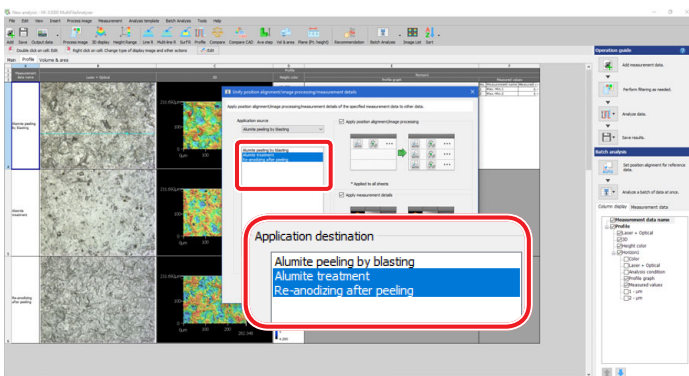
New analysis - VK-X3000 MultiFileAnalyzer

File Edit View Insert Process image Measurement Analysis template Batch Analysis Tools Help

Load Save Output data Process image 3D display Height Range Line R. Multi-line R. SurfX Profile Compare Compare CAD Area step Vol & area Plane (Pl, height) Recommendation Batch Analysis Image List Sort

Double click on cell: Edit Right click on cell: Change type of display image and other actions Edit

Main Profile Volume & area

Measurement data name Laser + Optical 3D Height color Profile graph Measured values

Alumite peeling by blasting

Alumite treatment

Re-anodizing after peeling

Unify position alignment/image processing/measurement details

Apply position alignment/image processing/measurement details of the specified measurement data to other data.

Application source

Alumite peeling by blasting

Alumite peeling by blasting
Alumite treatment
Re-anodizing after peeling

Apply position alignment/image processing

* Applied to all sheets

Apply measurement details

Application destination

Alumite peeling by blasting
Alumite treatment
Re-anodizing after peeling

Operation guide

Add measurement data.

Perform filtering as needed.

Analyze data.

Save results.

Batch analysis

Set position alignment for reference data.

Analyze a batch of data at once.

Column display Measurement data

Measurement data name
Profile
Laser + Optical
3D
Height color
Horizont.
Color
Laser + Optical
Analysis condition
Profile graph
Measured values
1 - µm
2 - µm